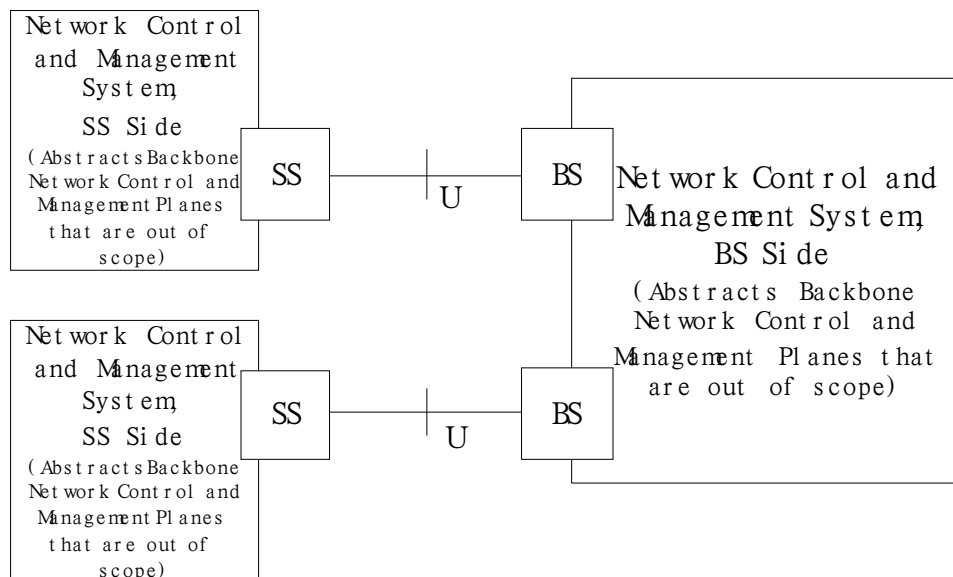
Network Control and Management System, SS Side (Abstracts Backbone Network Control and Management Planes that are out of scope)

SS

U

BS

Network Control and Management System, BS Side (Abstracts Backbone Network Control and Management Planes that are out of scope)

Network Control and Management System, SS Side (Abstracts Backbone Network Control and Management Planes that are out of scope)

SS

U

BS